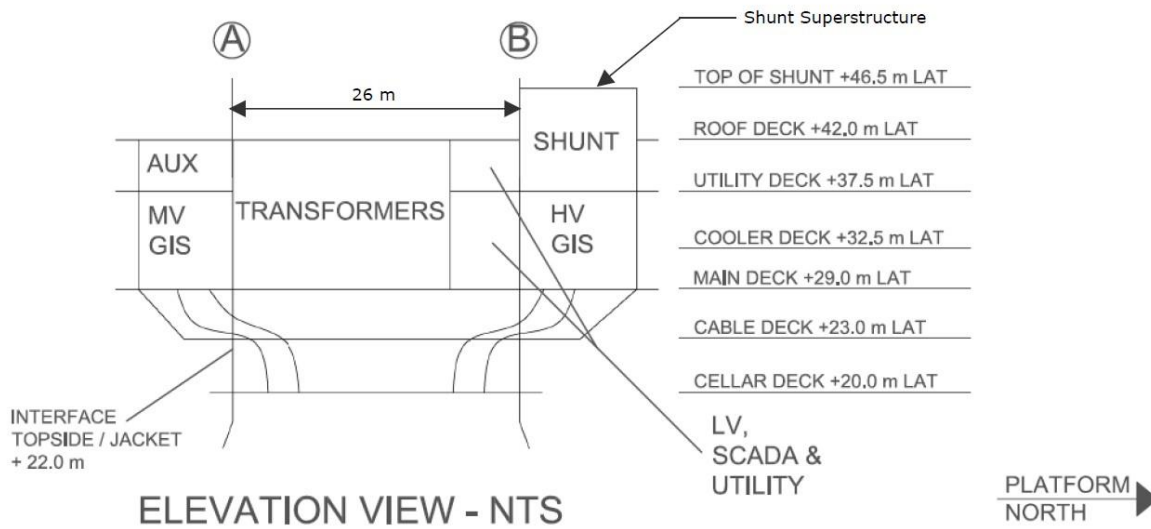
Shunt Superstructure

A

B

26 m

TOP OF SHUNT +46.5 m LAT

SHUNT

ROOF DECK +42.0 m LAT

AUX

UTILITY DECK +37.5 m LAT

MV GIS

TRANSFORMERS

HV GIS

COOLER DECK +32.5 m LAT

MAIN DECK +29.0 m LAT

CABLE DECK +23.0 m LAT

CELLAR DECK +20.0 m LAT

INTERFACE TOPSIDE / JACKET + 22.0 m

LV, SCADA & UTILITY

ELEVATION VIEW - NTS

PLATFORM NORTH